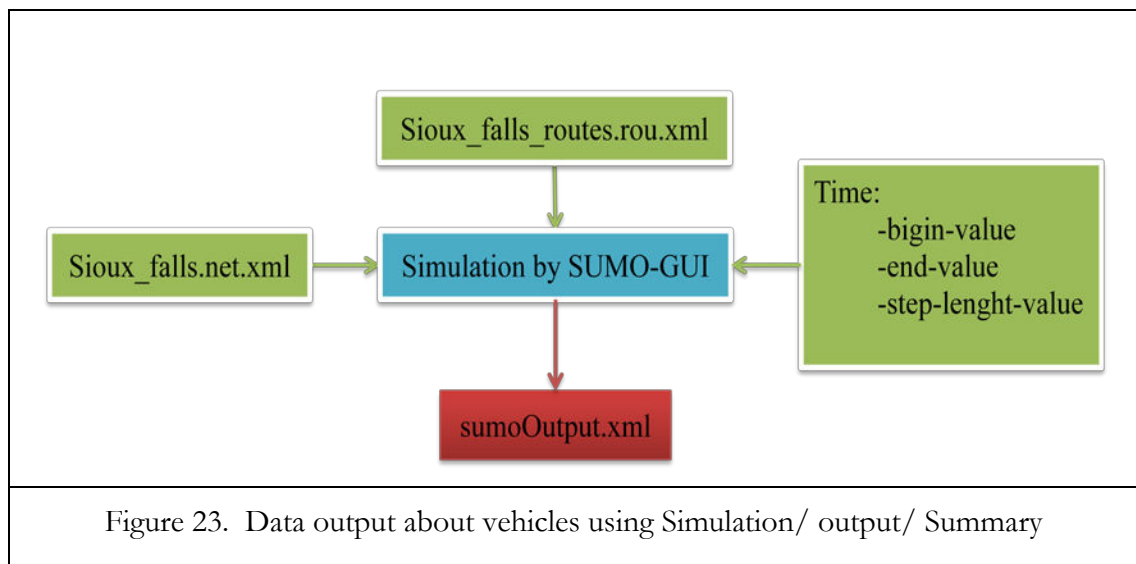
Sioux_falls_routes.rou.xml

Sioux_falls.net.xml

Simulation by SUMO-GUI

Time:
-bigin-value
-end-value
-step-lenght-value

sumoOutput.xml

Figure 23. Data output about vehicles using Simulation/ output/ Summary